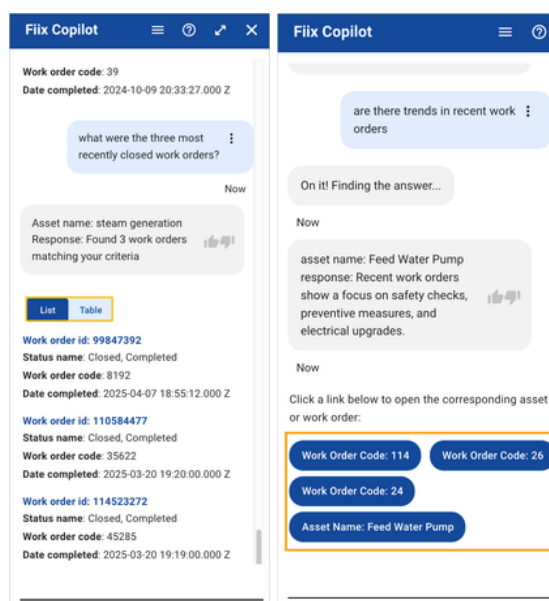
Fiix Copilot

Work order code: 39
Date completed: 2024-10-09 20:33:27.000 Z

what were the three most recently closed work orders?

Now

Asset name: steam generation
Response: Found 3 work orders matching your criteria

List Table

Work order id: 99847392
Status name: Closed, Completed
Work order code: 8192
Date completed: 2025-04-07 18:55:12.000 Z

Work order id: 110584477
Status name: Closed, Completed
Work order code: 35622
Date completed: 2025-03-20 19:20:00.000 Z

Work order id: 114523272
Status name: Closed, Completed
Work order code: 45285
Date completed: 2025-03-20 19:19:00.000 Z

Fiix Copilot

are there trends in recent work orders

On it! Finding the answer...

Now

asset name: Feed Water Pump
response: Recent work orders show a focus on safety checks, preventive measures, and electrical upgrades.

Now

Click a link below to open the corresponding asset or work order:

Work Order Code: 114
Work Order Code: 26
Work Order Code: 24
Asset Name: Feed Water Pump